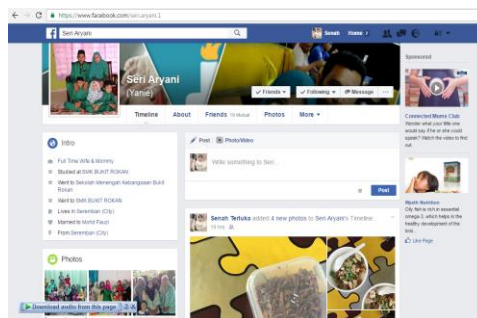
https://www.facebook.com/seri.aryani.1

Seri Aryani

Senah Home

Seri Aryani
(Yanie)

Friends ▾ Following ▾ Message ···

Timeline About Friends 19 Mutual Photos More ▾

Intro

Full Time Wife & Mommy
Studied at SMK BUKIT ROKAN
Went to Sekolah Menengah Kebangsaan Bukit Rokan
Went to SMK BUKIT ROKAN
Lives in Seremban (City)
Married to Mohd Fauzi
From Seremban (City)

Photos

Download audio from this page

Post Photo/Video

Write something to Seri...

Post

Senah Tetuko added 4 new photos to Seri Aryani's Timeline.
19 hrs

Sponsored

Connected Moms Club
Wonder what your little one would say if he or she could speak? Watch the video to find out.

Nestle Nutrition
Oily fish is rich in essential omega-3, which helps in the healthy development of the brai...
Like Page